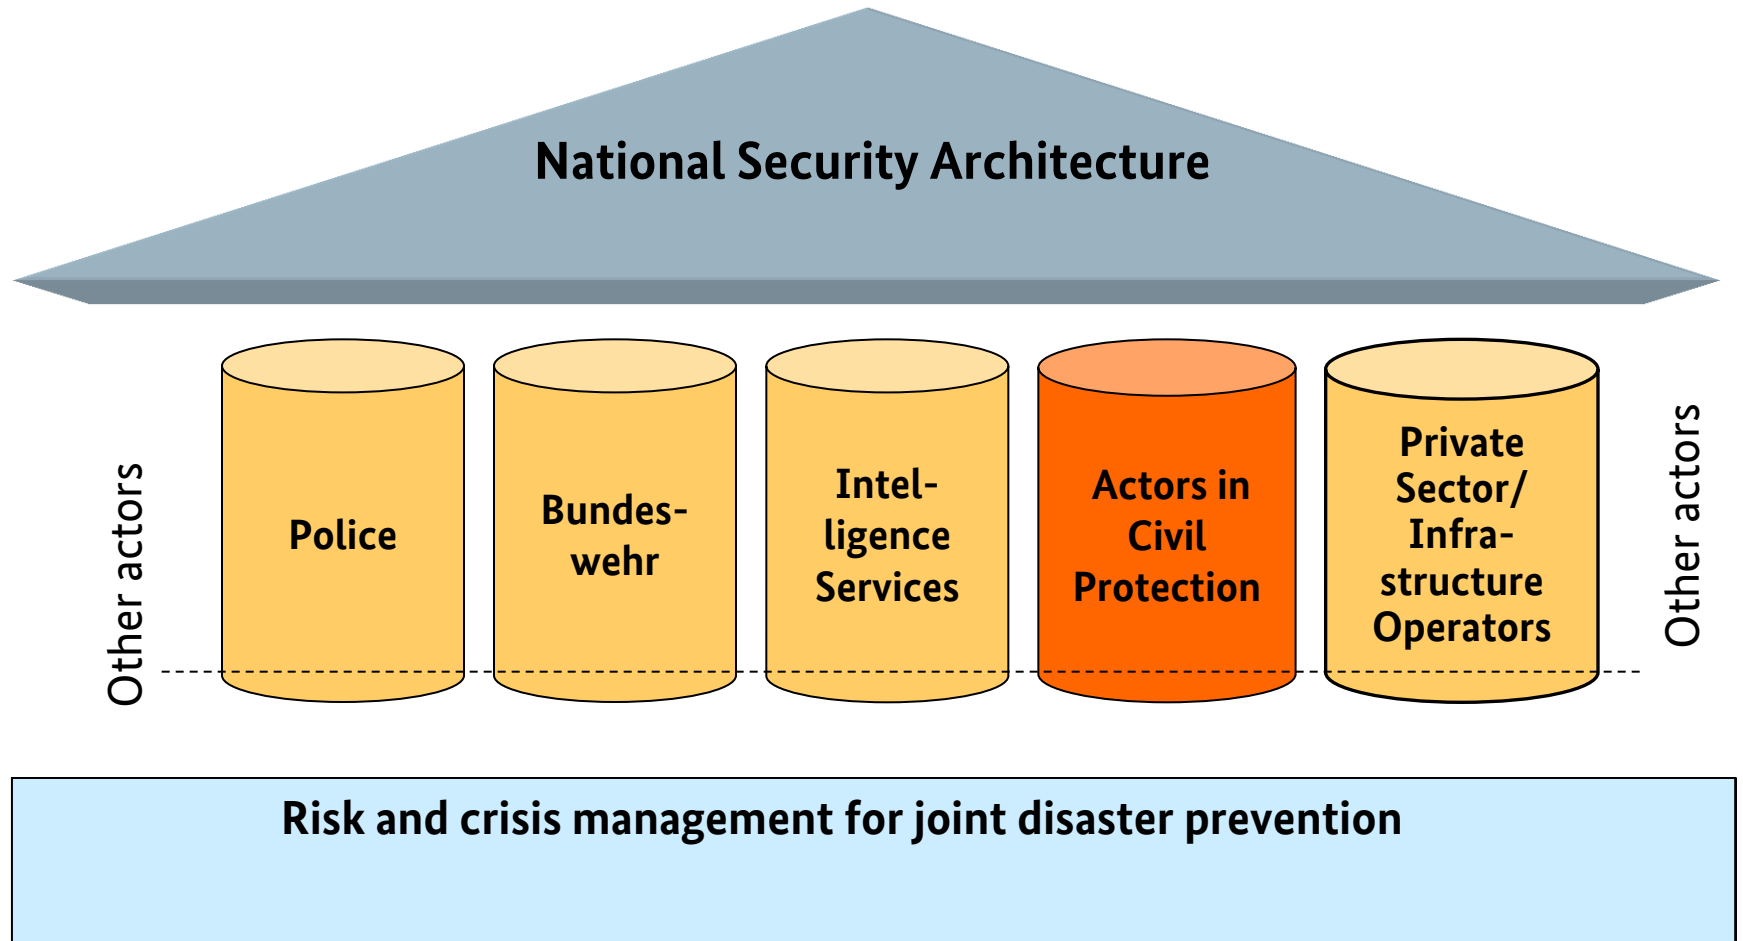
National Security Architecture

Other actors

Police

Bundeswehr

Intelligence Services

Actors in Civil Protection

Private Sector/ Infrastructure Operators

Other actors

Risk and crisis management for joint disaster prevention